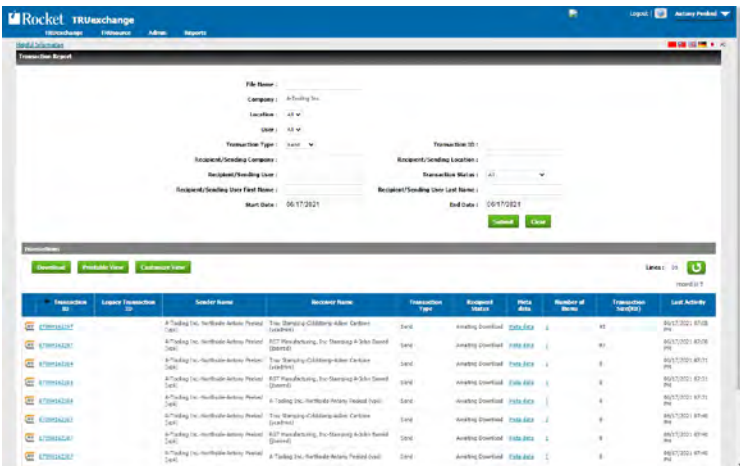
Rocket TRUexchange

TRUexchange TRUsource Admin Reports

Logout | Antony Peeled

Helpful Information

Transaction Report

File Name :

Company : A-Trading Inc.

Location : All

User : All

Transaction Type : Send

Transaction ID :

Recipient/Sending Company :

Recipient/Sending Location :

Recipient/Sending User :

Transaction Status : All

Recipient/Sending User First Name :

Recipient/Sending User Last Name :

Start Date : 06/17/2021

End Date : 06/17/2021

Submit Clear

Transactions

Download Printable View Customize View

Lines : 10

record(s) 9

| Transaction ID | Legacy Transaction ID | Sender Name | Receiver Name | Transaction Type | Recipient Status | Meta data | Number of Items | Transaction Size(KB) | Last Activity |
|---|---|---|---|---|---|---|---|---|---|
| 6799916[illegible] | | A-Trading Inc.-Northside-Antony Peeled (sa) | Troy Stamping-Coldberry-Allen Carbine (coadmin) | Send | Awaiting Download | Meta data | 1 | 97 | 06/17/2021 07:08 PM |
| 6799916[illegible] | | A-Trading Inc.-Northside-Antony Peeled (sa) | RST Manufacturing, Inc-Stamping-A John Sword (Owner) | Send | Awaiting Download | Meta data | 1 | 97 | 06/17/2021 07:08 PM |
| 6799916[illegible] | | A-Trading Inc.-Northside-Antony Peeled (sa) | Troy Stamping-Coldberry-Allen Carbine (coadmin) | Send | Awaiting Download | Meta data | 1 | 8 | 06/17/2021 07:31 PM |
| 6799916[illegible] | | A-Trading Inc.-Northside-Antony Peeled (sa) | RST Manufacturing, Inc-Stamping-A John Sword (Owner) | Send | Awaiting Download | Meta data | 1 | 8 | 06/17/2021 07:31 PM |
| 6799916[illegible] | | A-Trading Inc.-Northside-Antony Peeled (sa) | A-Trading Inc.-Northside-Antony Peeled (sa) | Send | Awaiting Download | Meta data | 1 | 8 | 06/17/2021 07:31 PM |
| 6799916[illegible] | | A-Trading Inc.-Northside-Antony Peeled (sa) | Troy Stamping-Coldberry-Allen Carbine (coadmin) | Send | Awaiting Download | Meta data | 2 | 8 | 06/17/2021 07:40 PM |
| 6799916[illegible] | | A-Trading Inc.-Northside-Antony Peeled (sa) | RST Manufacturing, Inc-Stamping-A John Sword (Owner) | Send | Awaiting Download | Meta data | 1 | 8 | 06/17/2021 07:40 PM |
| 6799916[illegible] | | A-Trading Inc.-Northside-Antony Peeled (sa) | A-Trading Inc.-Northside-Antony Peeled (sa) | Send | Awaiting Download | Meta data | 1 | 8 | 06/17/2021 07:40 PM |